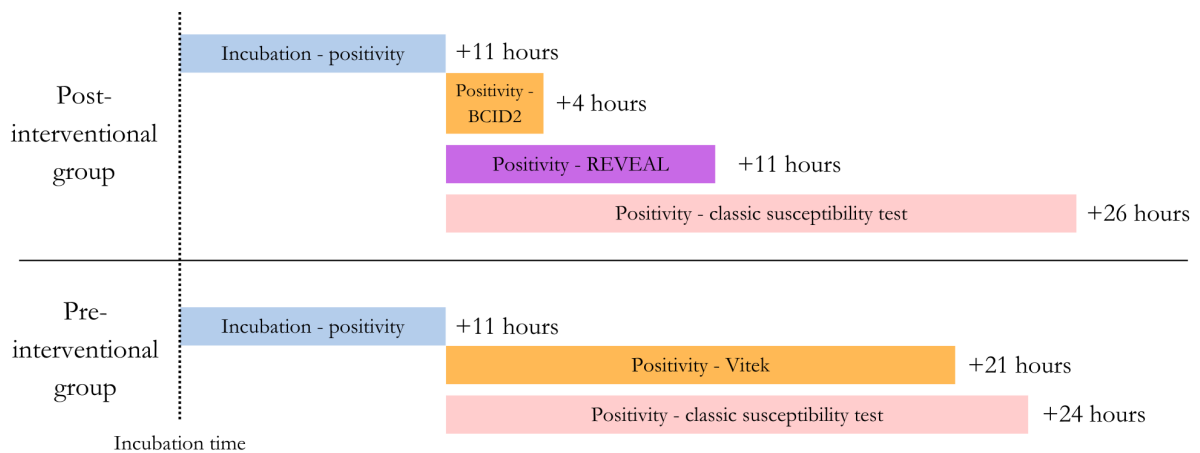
Post-interventional group

Incubation - positivity +11 hours

Positivity - BCID2 +4 hours

Positivity - REVEAL +11 hours

Positivity - classic susceptibility test +26 hours

Pre-interventional group

Incubation - positivity +11 hours

Positivity - Vitek +21 hours

Positivity - classic susceptibility test +24 hours

Incubation time